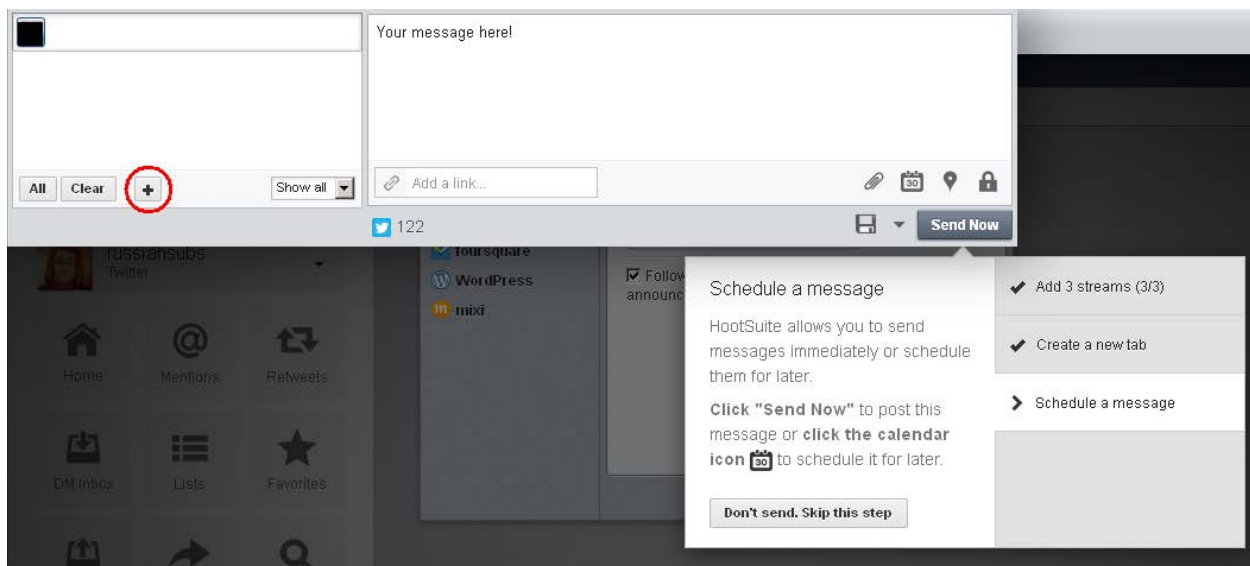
Your message here!

All Clear + Show all

Add a link...

30

122

Send Now

russiansubs
Twitter

foursquare
WordPress
mixi

Follow
announc

Home Mentions Retweets

DM Inbox Lists Favorites

Schedule a message

HootSuite allows you to send messages immediately or schedule them for later.

**Click "Send Now"** to post this message or **click the calendar icon** 30 to schedule it for later.

Don't send. Skip this step

Add 3 streams (3/3)

Create a new tab

Schedule a message